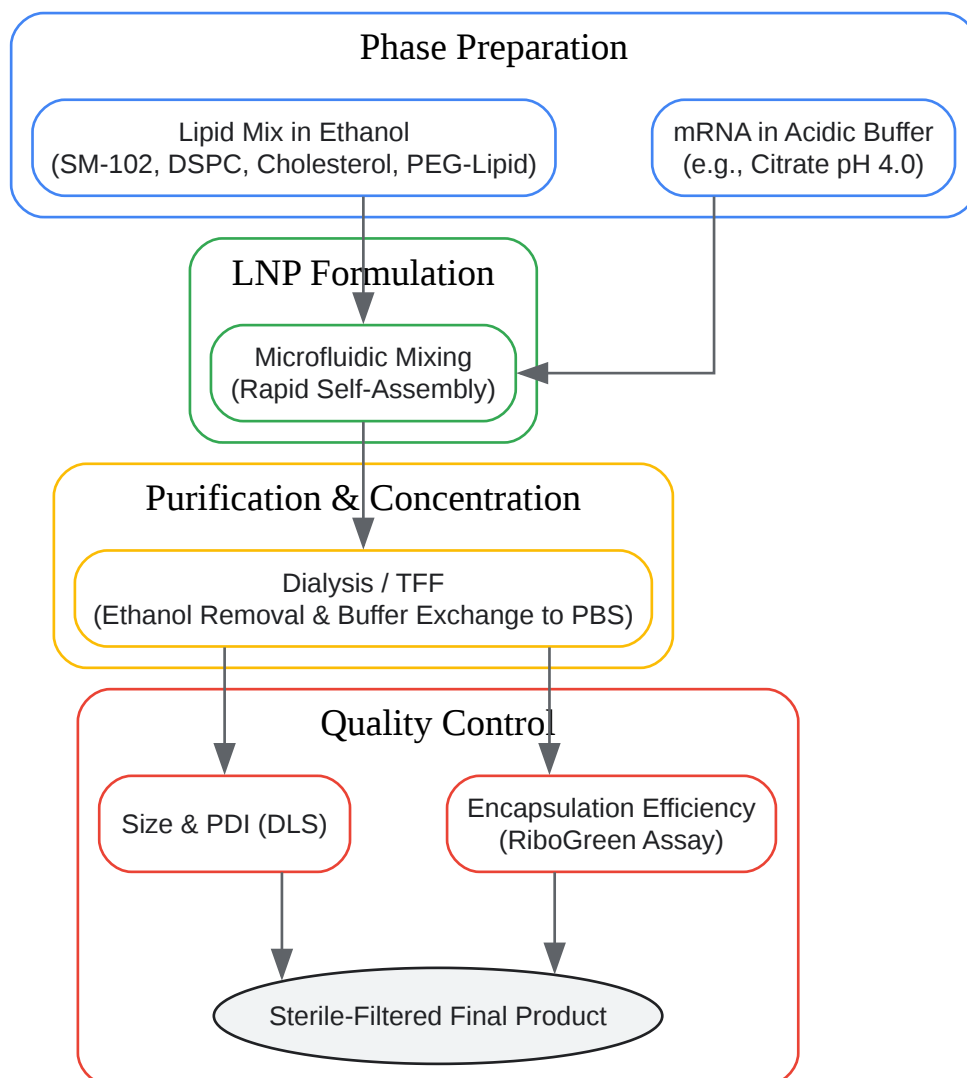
Phase Preparation

Lipid Mix in Ethanol
(SM-102, DSPC, Cholesterol, PEG-Lipid)

mRNA in Acidic Buffer
(e.g., Citrate pH 4.0)

LNP Formulation

Microfluidic Mixing
(Rapid Self-Assembly)

Purification & Concentration

Dialysis / TFF
(Ethanol Removal & Buffer Exchange to PBS)

Quality Control

Size & PDI (DLS)

Encapsulation Efficiency
(RiboGreen Assay)

Sterile-Filtered Final Product